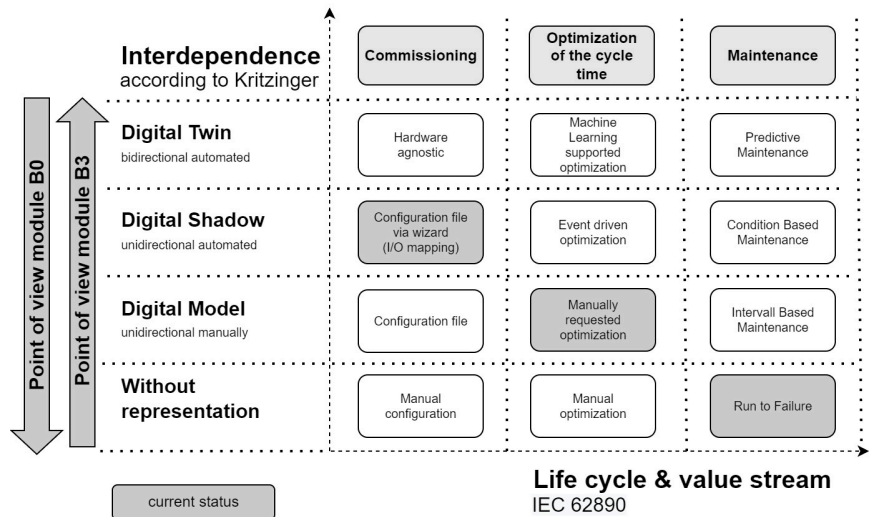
Interdependence
according to Kritzinger

Commissioning

Optimization of the cycle time

Maintenance

Point of view module B0

Point of view module B3

Digital Twin
bidirectional automated

Hardware agnostic

Machine Learning supported optimization

Predictive Maintenance

Digital Shadow
unidirectional automated

Configuration file via wizard (I/O mapping)

Event driven optimization

Condition Based Maintenance

Digital Model
unidirectional manually

Configuration file

Manually requested optimization

Intervall Based Maintenance

Without representation

Manual configuration

Manual optimization

Run to Failure

Life cycle & value stream
IEC 62890

current status